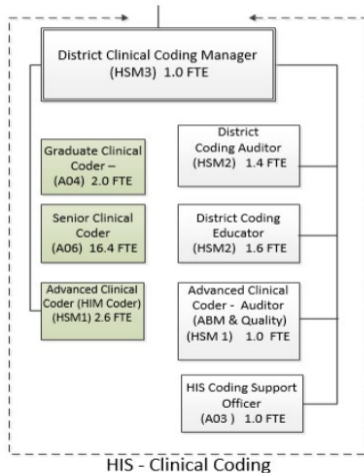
District Clinical Coding Manager
(HSM3) 1.0 FTE

Graduate Clinical Coder –
(A04) 2.0 FTE

Senior Clinical Coder
(A06) 16.4 FTE

Advanced Clinical Coder (HIM Coder)
(HSM1) 2.6 FTE

District Coding Auditor
(HSM2) 1.4 FTE

District Coding Educator
(HSM2) 1.6 FTE

Advanced Clinical Coder - Auditor
(ABM & Quality)
(HSM 1) 1.0 FTE

HIS Coding Support Officer
(A03 ) 1.0 FTE

HIS - Clinical Coding